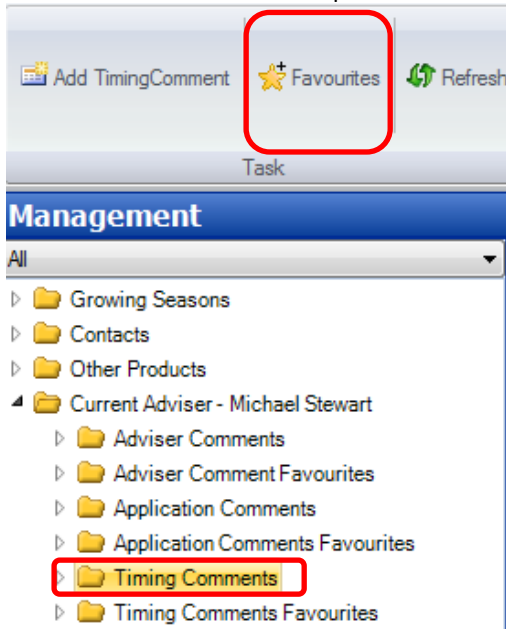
Add TimingComment

Favourites

Refresh

Task

Management

All

Growing Seasons

Contacts

Other Products

Current Adviser - Michael Stewart

Adviser Comments

Adviser Comment Favourites

Application Comments

Application Comments Favourites

Timing Comments

Timing Comments Favourites